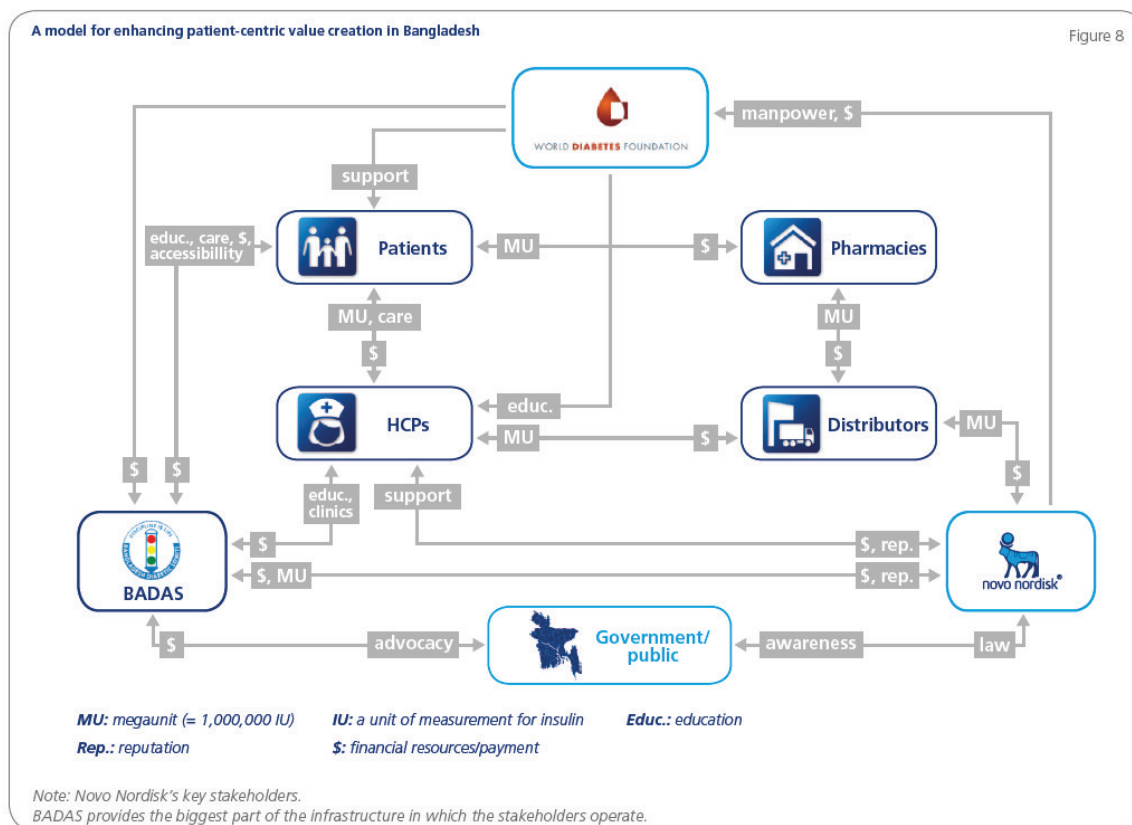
A model for enhancing patient-centric value creation in Bangladesh

Figure 8

WORLD DIABETES FOUNDATION

manpower, $

support

educ., care, $, accessibility

Patients

MU

$

Pharmacies

MU, care

$

MU

$

HCPs

educ.

MU

$

Distributors

MU

$

$

$

educ., clinics

support

BADAS

$

$, MU

$, rep.

$, rep.

novo nordisk®

$

advocacy

Government/ public

awareness

law

MU: megaunit (= 1,000,000 IU)

IU: a unit of measurement for insulin

Educ.: education

Rep.: reputation

$: financial resources/payment

Note: Novo Nordisk's key stakeholders.
BADAS provides the biggest part of the infrastructure in which the stakeholders operate.